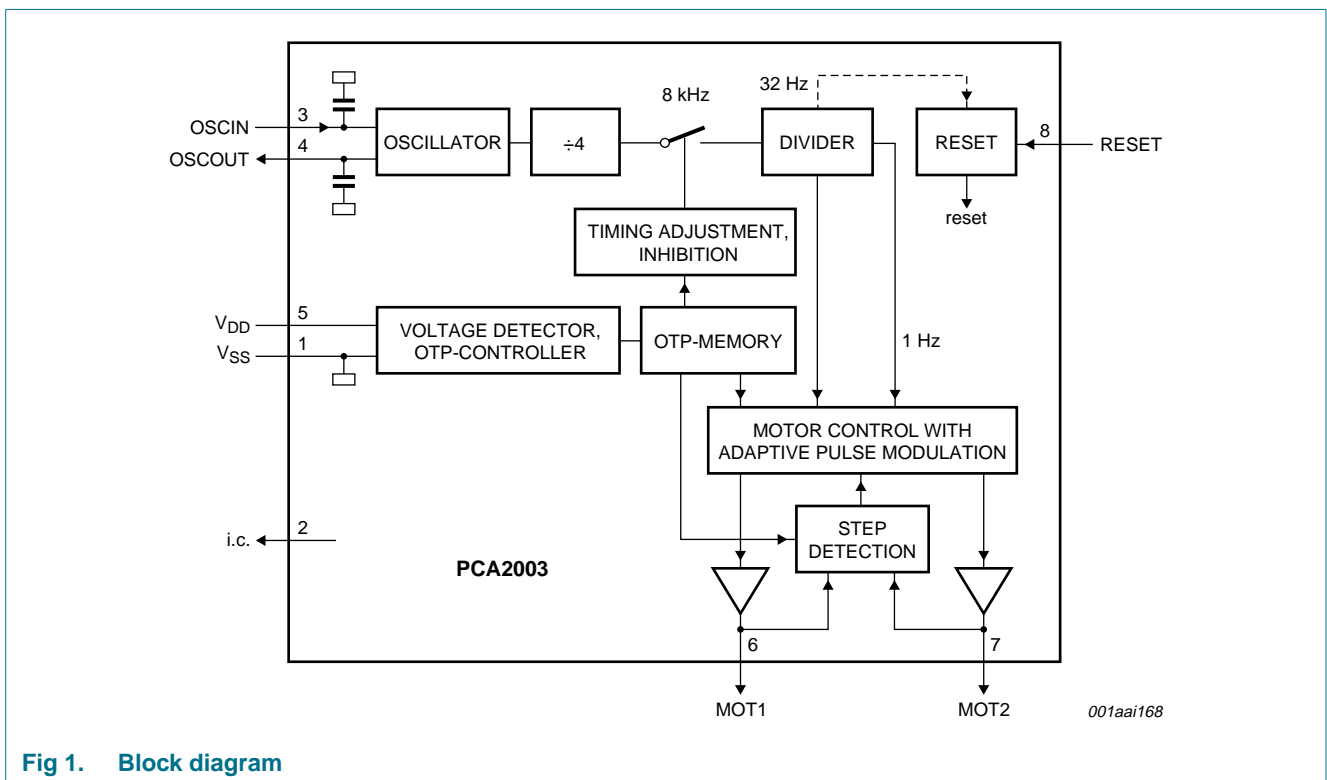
OSCIN
3
OSCOUT
4
OSCILLATOR
÷4
8 kHz
32 Hz
DIVIDER
RESET
8
RESET
reset
TIMING ADJUSTMENT, INHIBITION
$V_{DD}$
5
$V_{SS}$
1
VOLTAGE DETECTOR, OTP-CONTROLLER
OTP-MEMORY
1 Hz
MOTOR CONTROL WITH ADAPTIVE PULSE MODULATION
i.c.
2
STEP DETECTION
PCA2003
6
7
MOT1
MOT2
001aai168

Fig 1. Block diagram